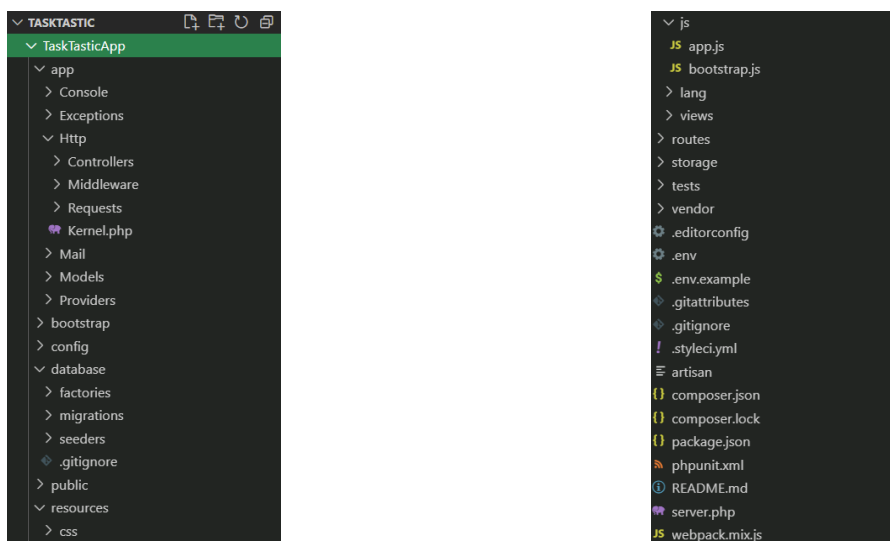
TASKTASTIC
TaskTasticApp
app
Console
Exceptions
Http
Controllers
Middleware
Requests
Kernel.php
Mail
Models
Providers
bootstrap
config
database
factories
migrations
seeders
.gitignore
public
resources
css

js
JS app.js
JS bootstrap.js
lang
views
routes
storage
tests
vendor
.editorconfig
.env
.env.example
.gitattributes
.gitignore
.styleci.yml
artisan
composer.json
composer.lock
package.json
phpunit.xml
README.md
server.php
JS webpack.mix.js